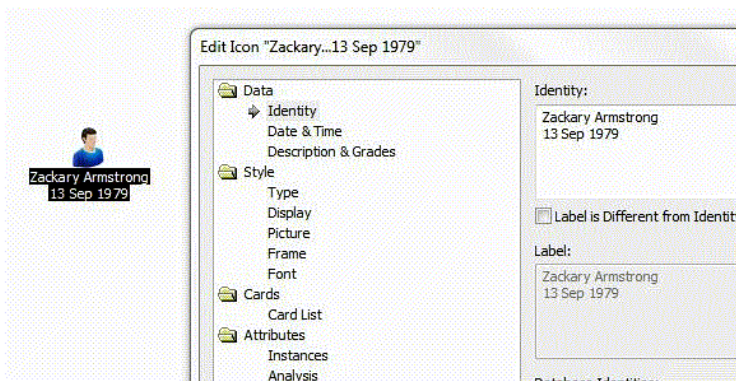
Zackary Armstrong
13 Sep 1979

Edit Icon "Zackary...13 Sep 1979"

Data
Identity
Date & Time
Description & Grades
Style
Type
Display
Picture
Frame
Font
Cards
Card List
Attributes
Instances
Analysis

Identity:
Zackary Armstrong
13 Sep 1979

Label is Different from Identit

Label:
Zackary Armstrong
13 Sep 1979

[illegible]